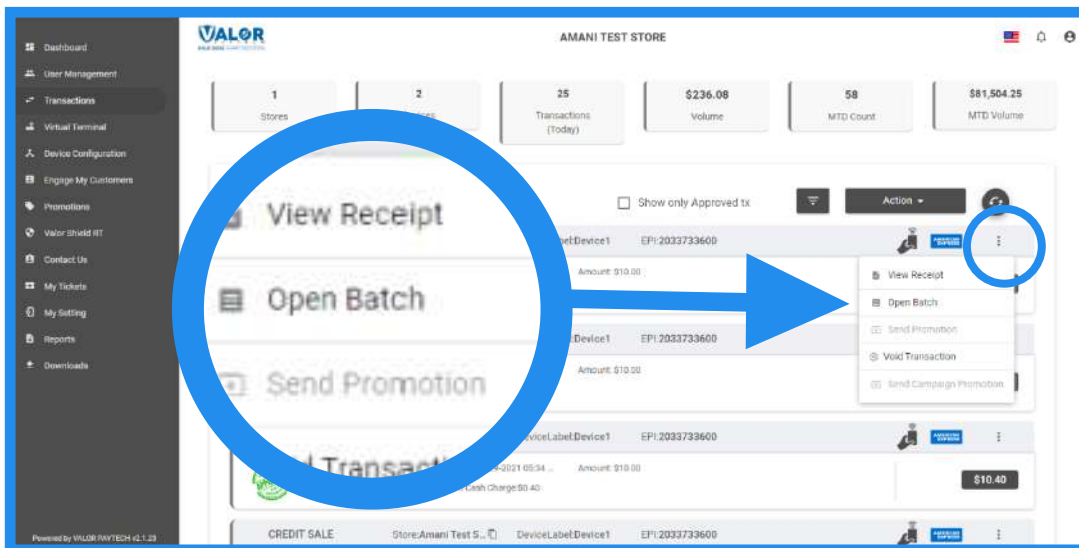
Dashboard
User Management
Transactions
Virtual Terminal
Device Configuration
Engage My Customers
Promotions
Valor Shield RT
Contact Us
My Tickets
My Setting
Reports
Downloads

Powered by VALOR PAYTECH v2.1.23

VALOR

AMANI TEST STORE

| 1 Stores | 2 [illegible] | 25 Transactions (Today) | $236.08 Volume | 58 MTD Count | $81,504.25 MTD Volume |
|---|---|---|---|---|---|

View Receipt
Open Batch
Send Promotion
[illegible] Transaction

Show only Approved tx
Action

DeviceLabel:Device1 EPI:2033733600
Amount: $10.00

View Receipt
Open Batch
Send Promotion
Void Transaction
Send Campaign Promotion

DeviceLabel:Device1 EPI:2033733600
Amount: $10.00

DeviceLabel:Device1 EPI:2033733600
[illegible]-2021 05:34 ... Amount: $10.00
Cash Charge:$0.40
$10.40

CREDIT SALE Store:Amani Test S... DeviceLabel:Device1 EPI:2033733600